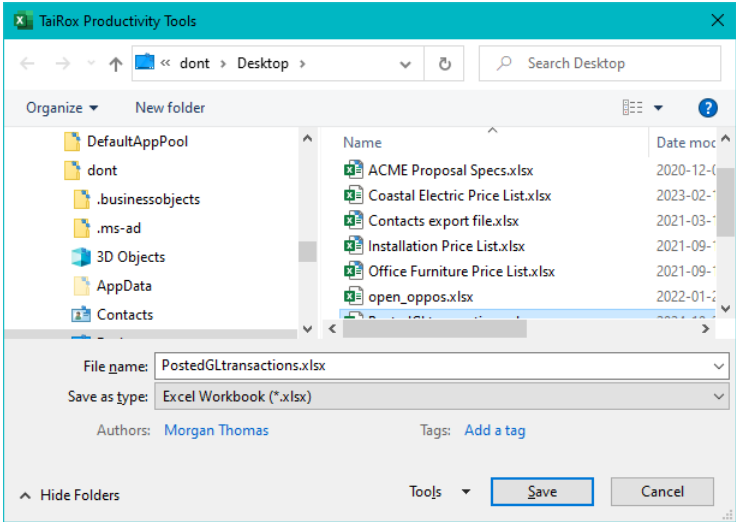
TaiRox Productivity Tools

« dont > Desktop >

Search Desktop

Organize ▾ New folder

DefaultAppPool
dont
.businessobjects
.ms-ad
3D Objects
AppData
Contacts

| Name | Date mod |
|---|---|
| ACME Proposal Specs.xlsx | 2020-12-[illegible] |
| Coastal Electric Price List.xlsx | 2023-02-1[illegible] |
| Contacts export file.xlsx | 2021-03-1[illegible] |
| Installation Price List.xlsx | 2021-09-1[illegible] |
| Office Furniture Price List.xlsx | 2021-09-1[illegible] |
| open_oppos.xlsx | 2022-01-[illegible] |

File name: PostedGLtransactions.xlsx
Save as type: Excel Workbook (*.xlsx)
Authors: Morgan Thomas
Tags: Add a tag

Hide Folders
Tools
Save
Cancel